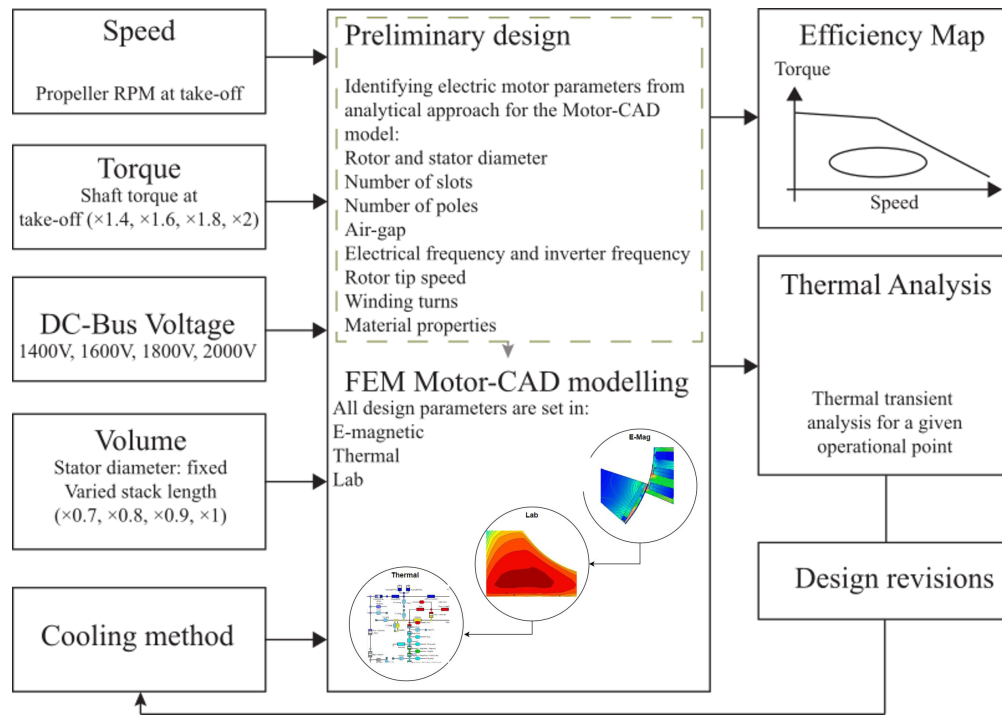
Speed
Propeller RPM at take-off

Torque
Shaft torque at take-off (×1.4, ×1.6, ×1.8, ×2)

DC-Bus Voltage
1400V, 1600V, 1800V, 2000V

Volume
Stator diameter: fixed
Varied stack length
(×0.7, ×0.8, ×0.9, ×1)

Cooling method

Preliminary design
Identifying electric motor parameters from analytical approach for the Motor-CAD model:
Rotor and stator diameter
Number of slots
Number of poles
Air-gap
Electrical frequency and inverter frequency
Rotor tip speed
Winding turns
Material properties

FEM Motor-CAD modelling
All design parameters are set in:
E-magnetic
Thermal
Lab

E-Mag

Lab

Thermal

Efficiency Map
Torque
Speed

Thermal Analysis
Thermal transient analysis for a given operational point

Design revisions